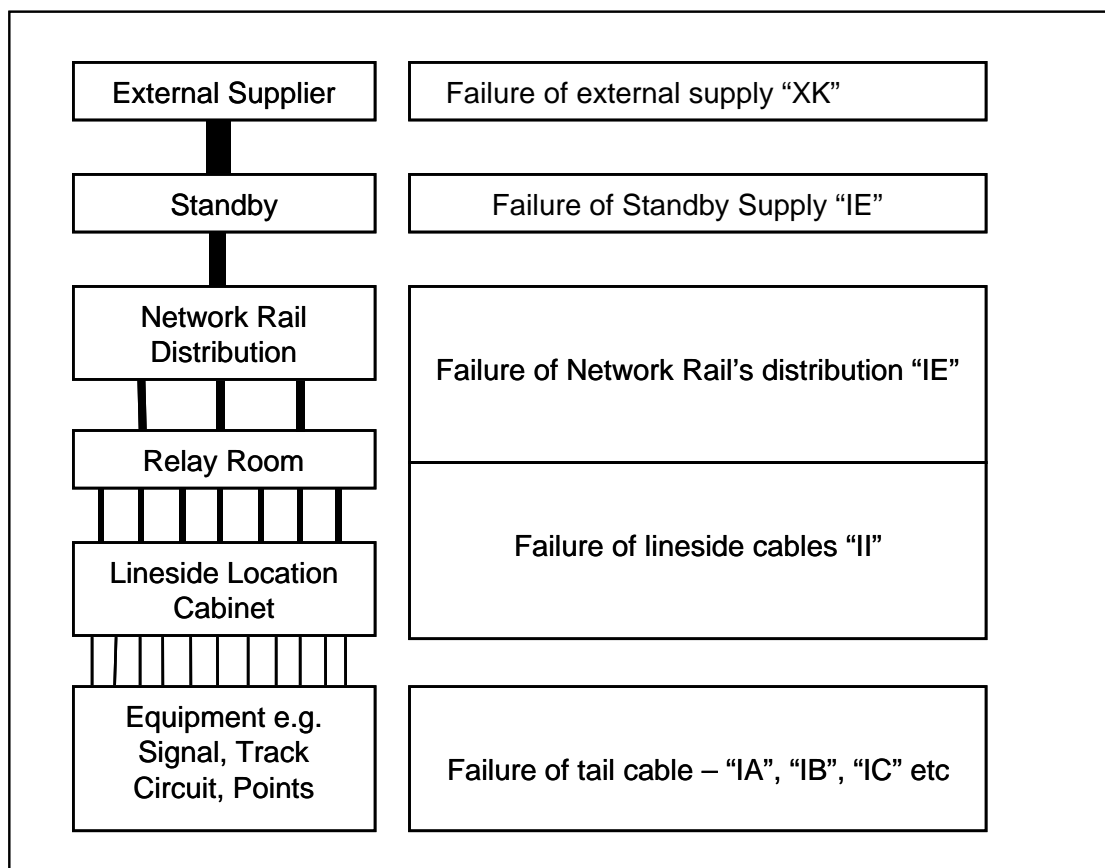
External Supplier

Failure of external supply “XK”

Standby

Failure of Standby Supply “IE”

Network Rail Distribution

Failure of Network Rail’s distribution “IE”

Relay Room

Failure of lineside cables “II”

Lineside Location Cabinet

Equipment e.g. Signal, Track Circuit, Points

Failure of tail cable – “IA”, “IB”, “IC” etc